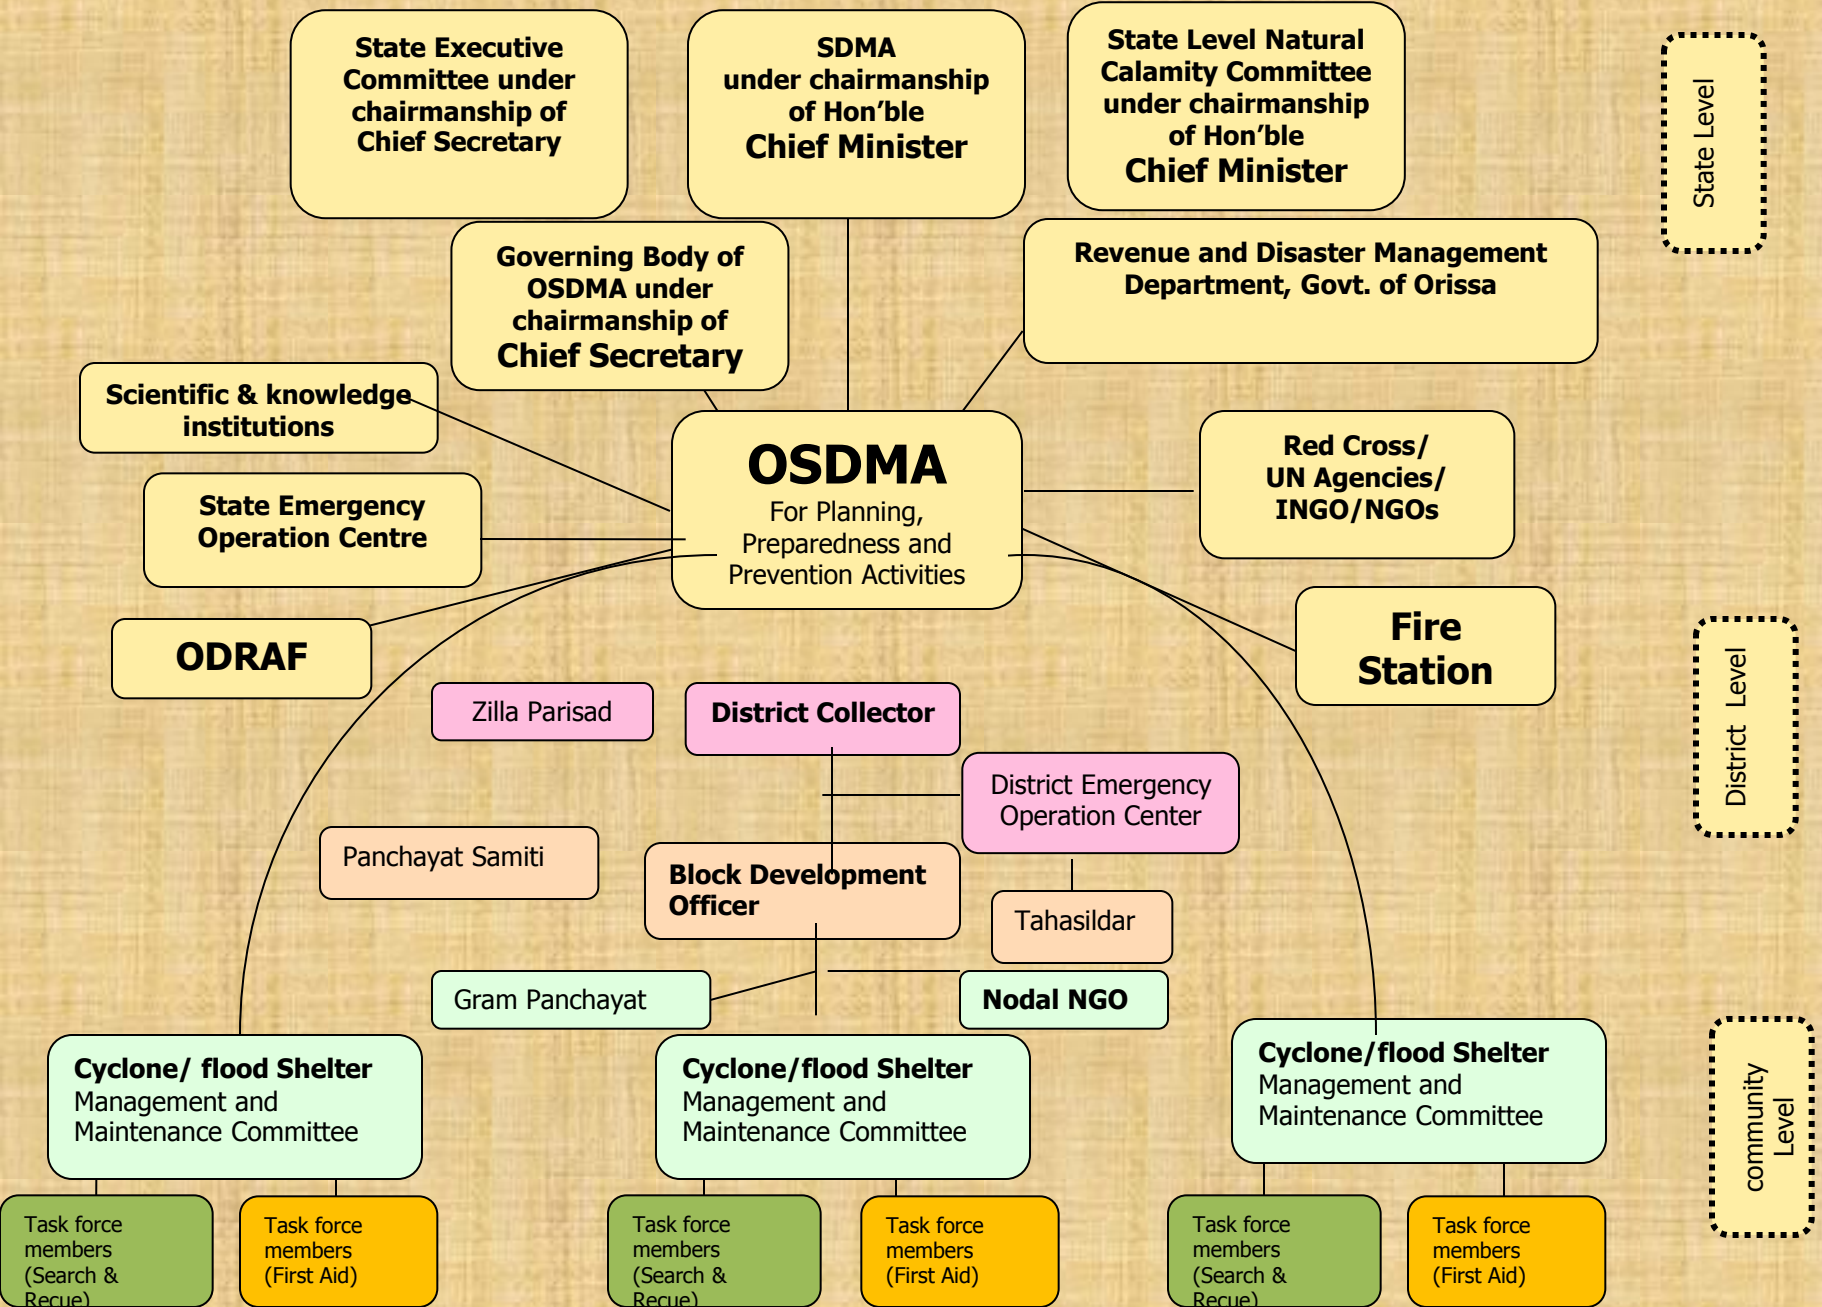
State Executive Committee under chairmanship of Chief Secretary

SDMA under chairmanship of Hon'ble Chief Minister

State Level Natural Calamity Committee under chairmanship of Hon'ble Chief Minister

State Level

Governing Body of OSDMA under chairmanship of Chief Secretary

Revenue and Disaster Management Department, Govt. of Orissa

Scientific & knowledge institutions

OSDMA
For Planning, Preparedness and Prevention Activities

Red Cross/ UN Agencies/ INGO/NGOs

State Emergency Operation Centre

ODRAF

Fire Station

District Level

Zilla Parisad

District Collector

District Emergency Operation Center

Panchayat Samiti

Block Development Officer

Tahasildar

Gram Panchayat

Nodal NGO

Cyclone/ flood Shelter Management and Maintenance Committee

Cyclone/flood Shelter Management and Maintenance Committee

Cyclone/flood Shelter Management and Maintenance Committee

community Level

Task force members (Search & Recue)

Task force members (First Aid)

Task force members (Search & Recue)

Task force members (First Aid)

Task force members (Search & Recue)

Task force members (First Aid)